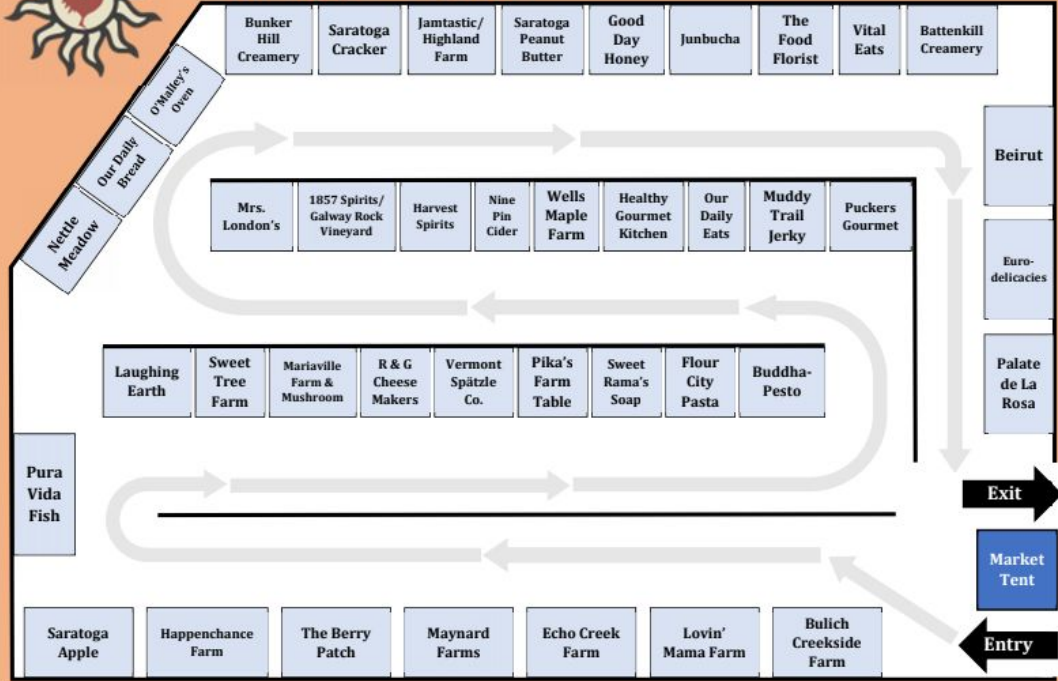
Bunker Hill Creamery

Saratoga Cracker

Jamtastic/ Highland Farm

Saratoga Peanut Butter

Good Day Honey

Junbucha

The Food Florist

Vital Eats

Battenkill Creamery

O'Malley's Oven

Our Daily Bread

Nettle Meadow

Beirut

Mrs. London's

1857 Spirits/ Galway Rock Vineyard

Harvest Spirits

Nine Pin Cider

Wells Maple Farm

Healthy Gourmet Kitchen

Our Daily Eats

Muddy Trail Jerky

Puckers Gourmet

Euro-delicacies

Laughing Earth

Sweet Tree Farm

Mariaville Farm & Mushroom

R & G Cheese Makers

Vermont Spätzle Co.

Pika's Farm Table

Sweet Rama's Soap

Flour City Pasta

Buddha-Pesto

Palate de La Rosa

Pura Vida Fish

Exit

Market Tent

Saratoga Apple

Happenchance Farm

The Berry Patch

Maynard Farms

Echo Creek Farm

Lovin' Mama Farm

Bulich Creekside Farm

Entry